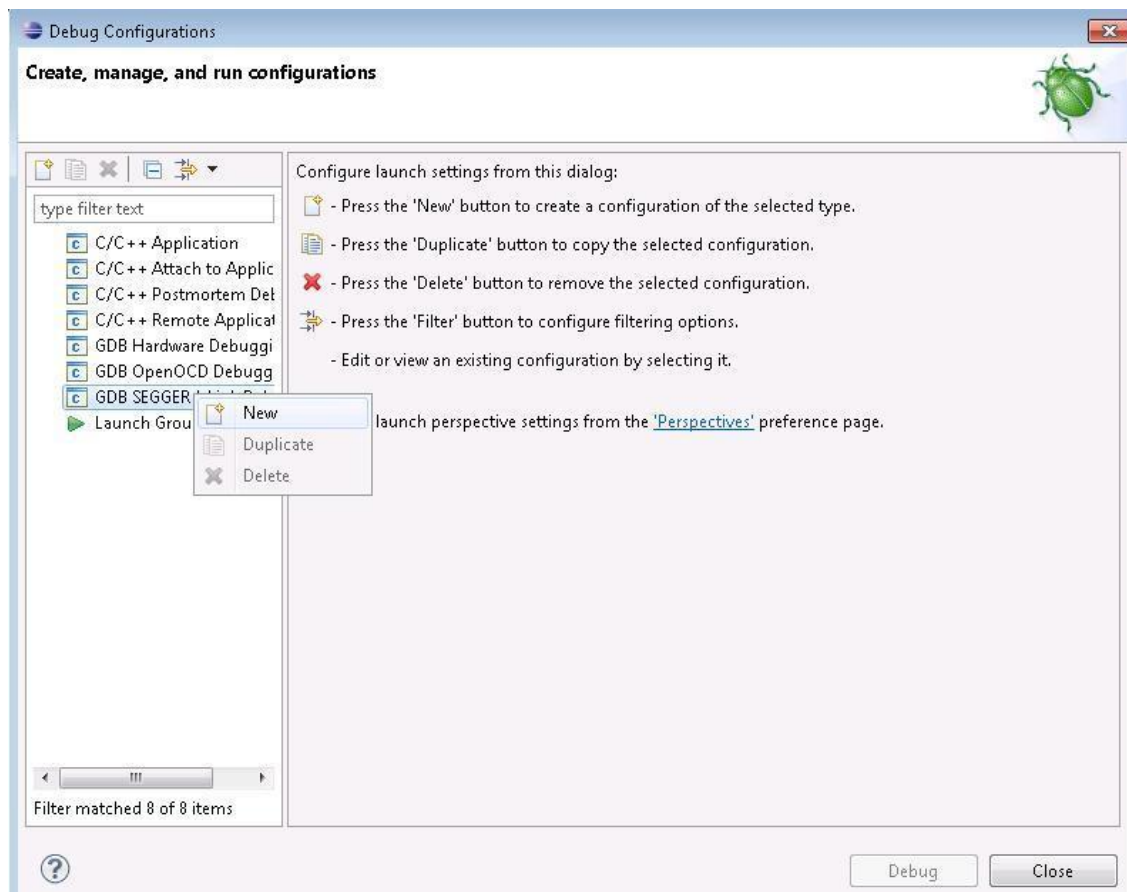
Debug Configurations

Create, manage, and run configurations

type filter text

C/C++ Application
C/C++ Attach to Applic
C/C++ Postmortem Det
C/C++ Remote Applicat
GDB Hardware Debuggi
GDB OpenOCD Debugg
GDB SEGGER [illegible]
Launch Grou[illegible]

New
Duplicate
Delete

Filter matched 8 of 8 items

Configure launch settings from this dialog:

- Press the 'New' button to create a configuration of the selected type.

- Press the 'Duplicate' button to copy the selected configuration.

- Press the 'Delete' button to remove the selected configuration.

- Press the 'Filter' button to configure filtering options.

- Edit or view an existing configuration by selecting it.

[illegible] launch perspective settings from the 'Perspectives' preference page.

Debug
Close